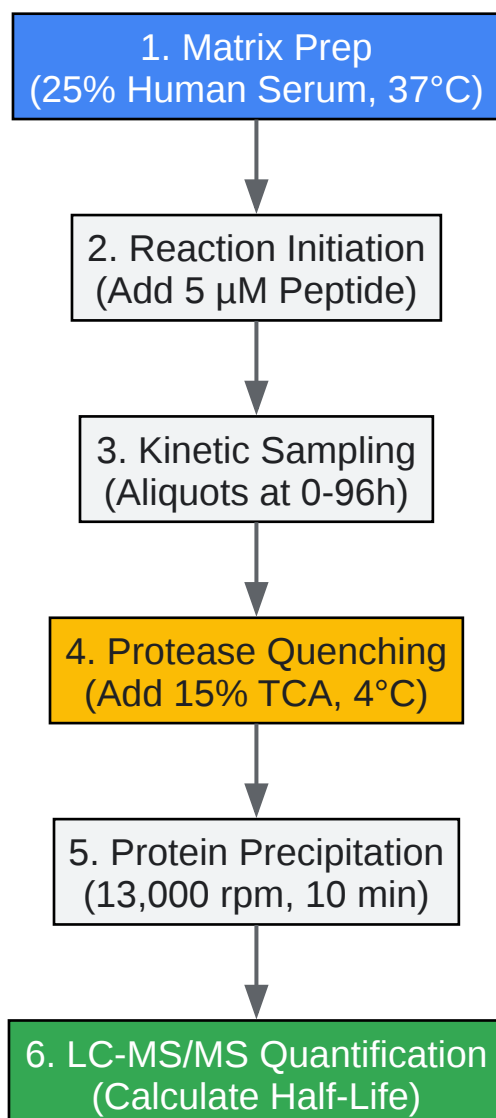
1. Matrix Prep
(25% Human Serum, 37°C)

2. Reaction Initiation
(Add 5 µM Peptide)

3. Kinetic Sampling
(Aliquots at 0-96h)

4. Protease Quenching
(Add 15% TCA, 4°C)

5. Protein Precipitation
(13,000 rpm, 10 min)

6. LC-MS/MS Quantification
(Calculate Half-Life)